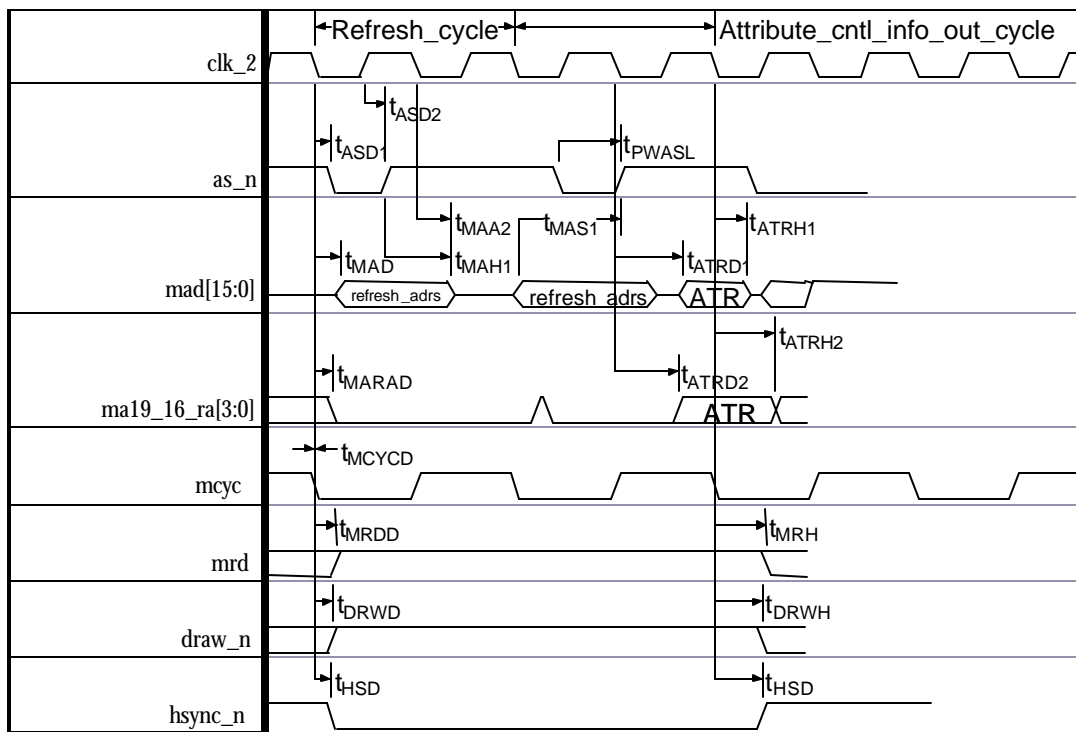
Refresh_cycle
Attribute_cntl_info_out_cycle
clk_2
$t_{ASD2}$
$t_{ASD1}$
$t_{PWASL}$
as_n
$t_{MAA2}$
$t_{MAS1}$
$t_{ATRH1}$
$t_{MAD}$
$t_{MAH1}$
$t_{ATRD1}$
mad[15:0]
refresh_adrs
refresh_adrs
ATR
$t_{ATRH2}$
$t_{MARAD}$
$t_{ATRD2}$
ma19_16_ra[3:0]
ATR
$t_{MCYCD}$
mcyc
$t_{MRDD}$
$t_{MRH}$
mrd
$t_{DRWD}$
$t_{DRWH}$
draw_n
$t_{HSD}$
$t_{HSD}$
hsync_n